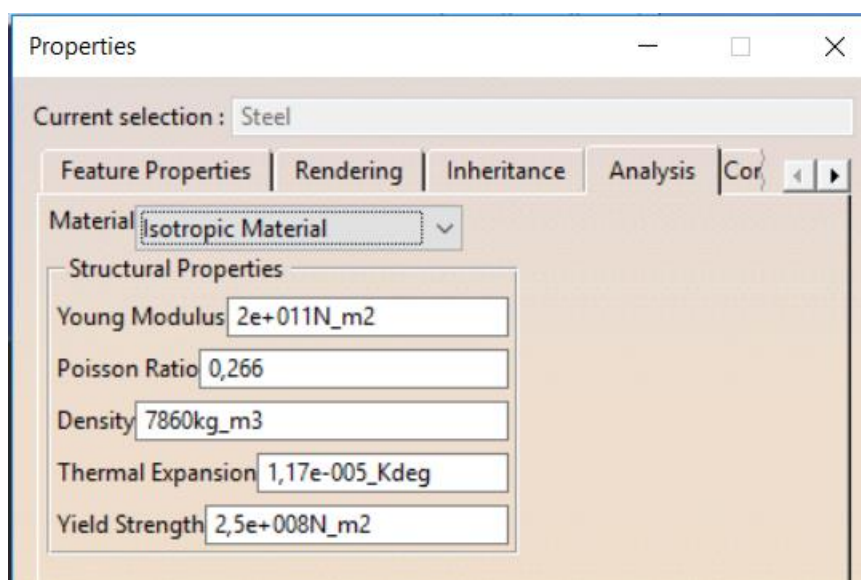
Properties

Current selection : Steel

Feature Properties | Rendering | Inheritance | Analysis | Cor

Material Isotropic Material

Structural Properties

Young Modulus 2e+011N_m2

Poisson Ratio 0,266

Density 7860kg_m3

Thermal Expansion 1,17e-005_Kdeg

Yield Strength 2,5e+008N_m2